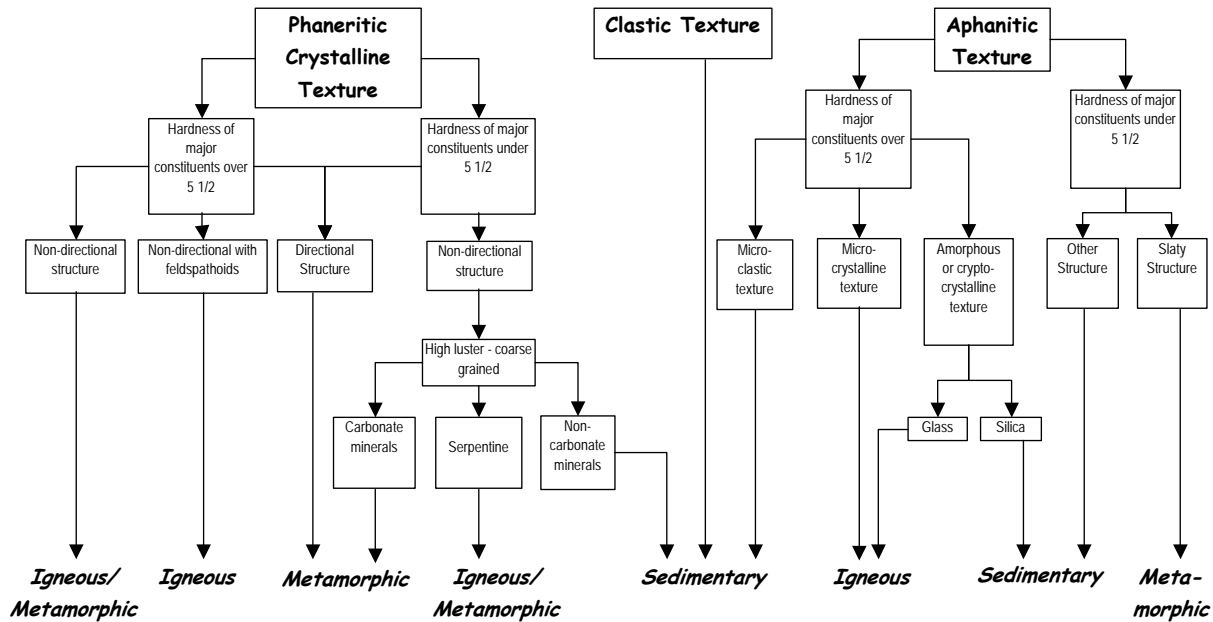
Phaneritic Crystalline Texture

Clastic Texture

Aphanitic Texture

Hardness of major constituents over 5 1/2

Hardness of major constituents under 5 1/2

Hardness of major constituents over 5 1/2

Hardness of major constituents under 5 1/2

Non-directional structure

Non-directional with feldspathoids

Directional Structure

Non-directional structure

Micro-clastic texture

Micro-crystalline texture

Amorphous or crypto-crystalline texture

Other Structure

Slaty Structure

High luster - coarse grained

Carbonate minerals

Serpentine

Non-carbonate minerals

Glass

Silica

Igneous/ Metamorphic

Igneous

Metamorphic

Igneous/ Metamorphic

Sedimentary

Igneous

Sedimentary

Meta-morphic